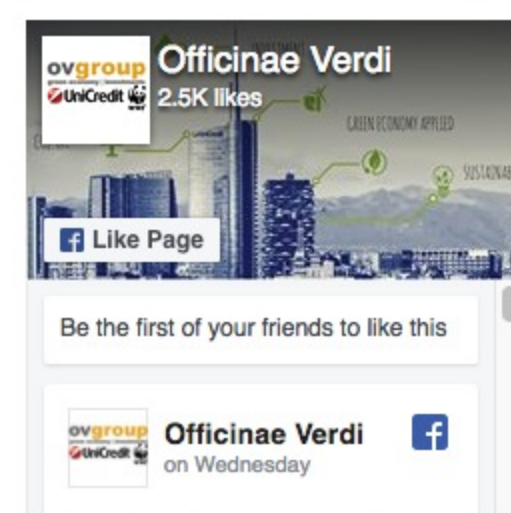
ovgroup
green economy | knowledge
UniCredit WWF

Officinae Verdi
2.5K likes

GREEN ECONOMY APPLIED
SUSTAINAB

Like Page

Be the first of your friends to like this

ovgroup
UniCredit

Officinae Verdi
on Wednesday